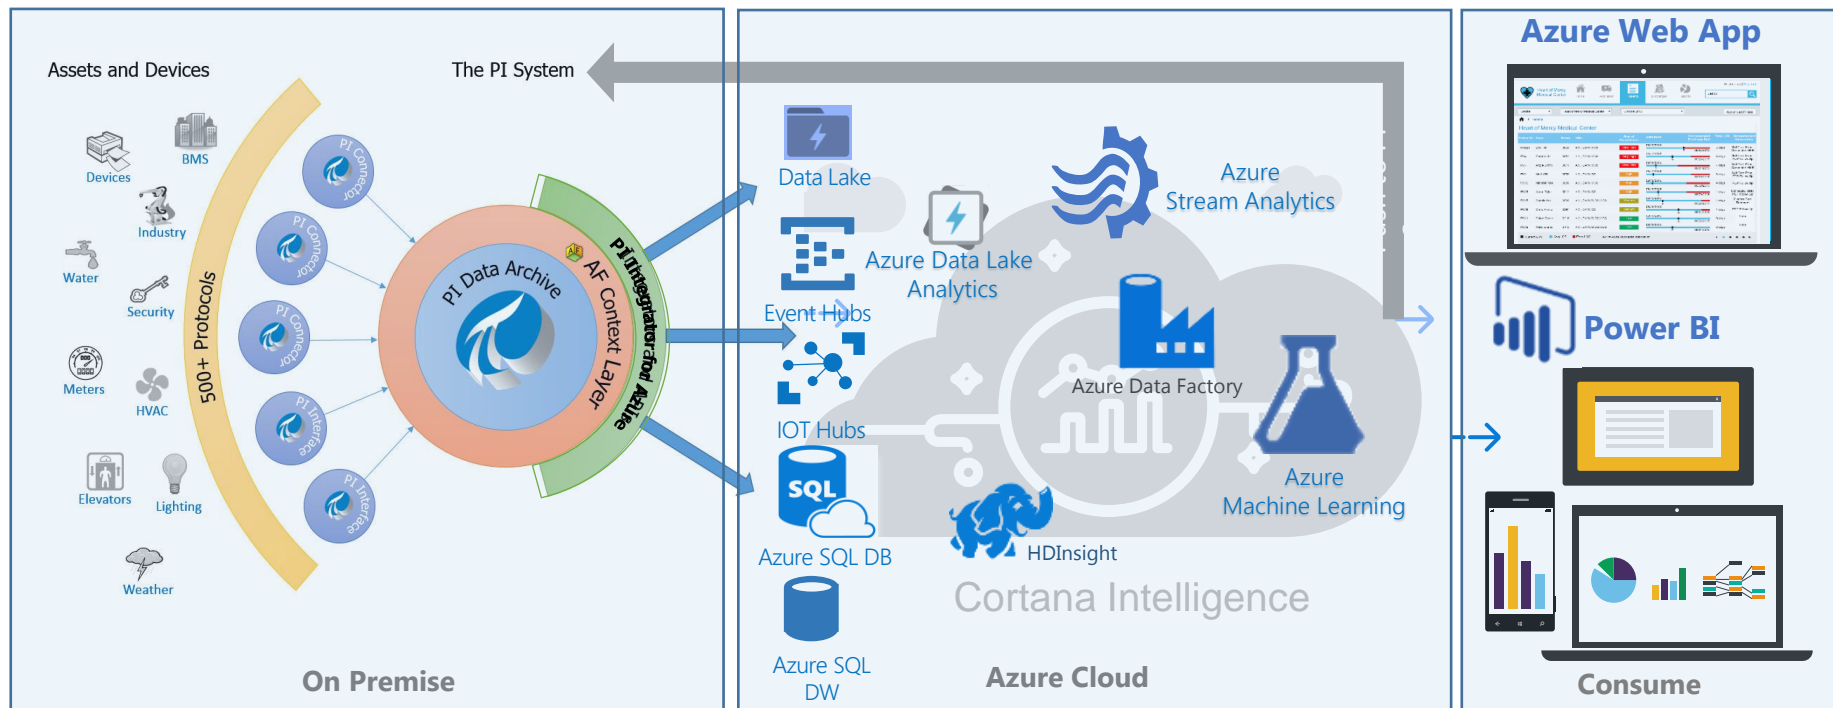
Assets and Devices

The PI System

Devices

BMS

Industry

Water

Security

Meters

HVAC

Elevators

Lighting

Weather

500+ Protocols

PI Connector

PI Connector

PI Connector

PI Interface

PI Interface

PI Data Archive

AF Context Layer

PI Integrator for Azure

On Premise

Data Lake

Event Hubs

Azure Data Lake Analytics

Azure Stream Analytics

IOT Hubs

Azure Data Factory

Azure Machine Learning

SQL

Azure SQL DB

HDInsight

Cortana Intelligence

Azure SQL DW

Azure Cloud

Azure Web App

Power BI

Consume